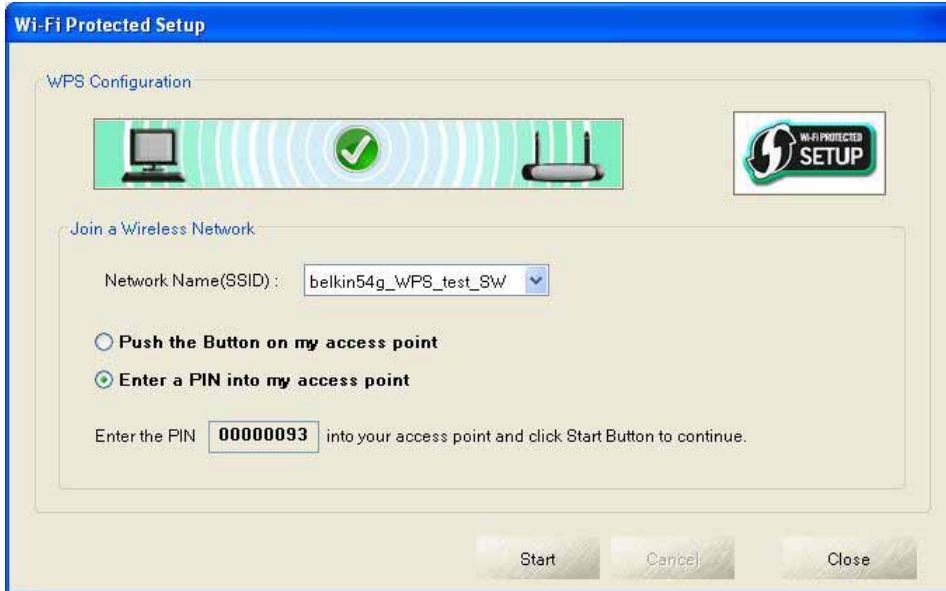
Wi-Fi Protected Setup

WPS Configuration

WI-FI PROTECTED SETUP

Join a Wireless Network

Network Name(SSID) : belkin54g_WPS_test_SW

Push the Button on my access point

Enter a PIN into my access point

Enter the PIN 00000093 into your access point and click Start Button to continue.

Start Cancel Close